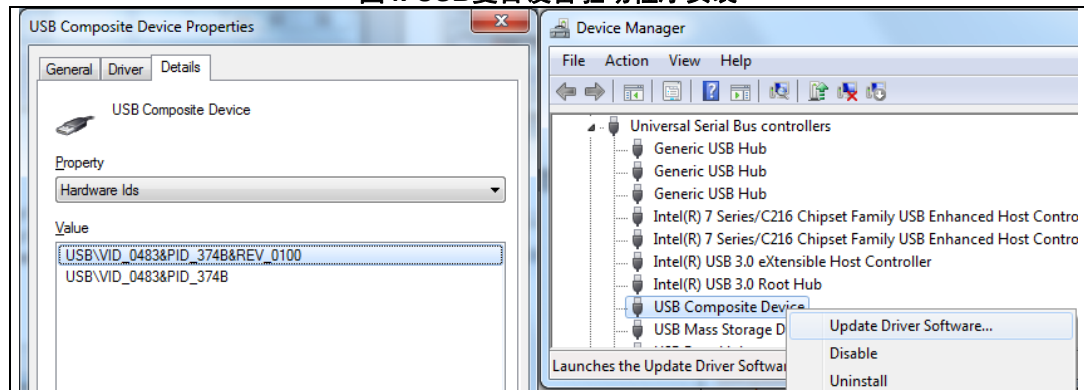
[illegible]

USB Composite Device Properties

General Driver Details

USB Composite Device

Property

Hardware Ids

Value

USB\VID_0483&PID_374B&REV_0100
USB\VID_0483&PID_374B

Device Manager

File Action View Help

Universal Serial Bus controllers
Generic USB Hub
Generic USB Hub
Generic USB Hub
Intel(R) 7 Series/C216 Chipset Family USB Enhanced Host Contro
Intel(R) 7 Series/C216 Chipset Family USB Enhanced Host Contro
Intel(R) USB 3.0 eXtensible Host Controller
Intel(R) USB 3.0 Root Hub
USB Composite Device
USB Mass Storage D

Launches the Update Driver Softwar

Update Driver Software...
Disable
Uninstall